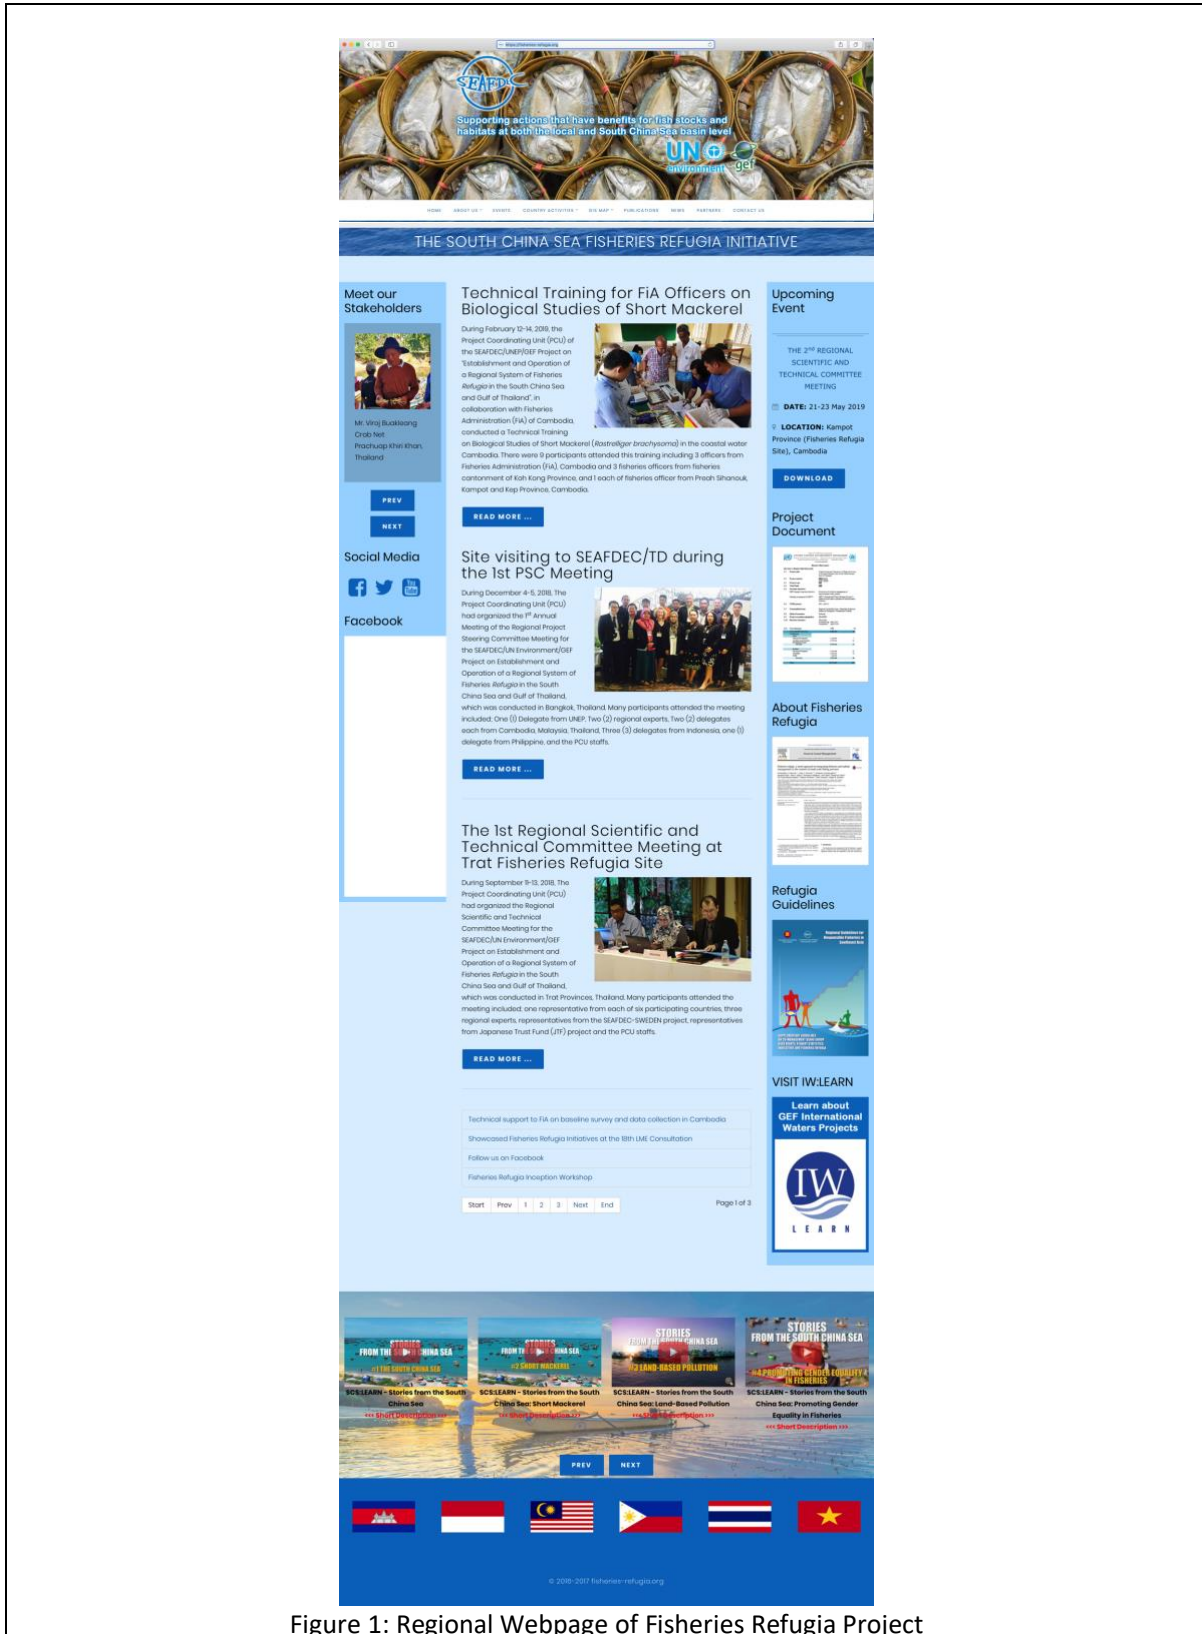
SEAFDEC

Supporting actions that have benefits for fish stocks and habitats at both the local and South China Sea basin level

UN environment gef

HOME ABOUT US EVENTS COUNTRY ACTIVITIES GIS MAP PUBLICATIONS NEWS PARTNERS CONTACT US

THE SOUTH CHINA SEA FISHERIES REFUGIA INITIATIVE

Meet our Stakeholders

Mr. Viroj Buakleang Crab Net Prachuap Khiri Khan, Thailand

PREV

NEXT

Social Media

Facebook

Technical Training for FiA Officers on Biological Studies of Short Mackerel

During February 12-14, 2019, the Project Coordinating Unit (PCU) of the SEAFDEC/UNEP/GEF Project on "Establishment and Operation of a Regional System of Fisheries Refugia in the South China Sea and Gulf of Thailand", in collaboration with Fisheries Administration (FiA) of Cambodia, conducted a Technical Training on Biological Studies of Short Mackerel (Rastrelliger brachysoma) in the coastal water Cambodia. There were 9 participants attended this training including 3 officers from Fisheries Administration (FiA), Cambodia and 3 fisheries officers from fisheries cantonment of Koh Kong Province, and 1 each of fisheries officer from Preah Sihanouk, Kampot and Kep Province, Cambodia.

READ MORE ...

Site visiting to SEAFDEC/TD during the 1st PSC Meeting

During December 4-5, 2018, The Project Coordinating Unit (PCU) had organized the 1st Annual Meeting of the Regional Project Steering Committee Meeting for the SEAFDEC/UN Environment/GEF Project on Establishment and Operation of a Regional System of Fisheries Refugia in the South China Sea and Gulf of Thailand, which was conducted in Bangkok, Thailand. Many participants attended the meeting included: One (1) Delegate from UNEP, Two (2) regional experts, Two (2) delegates each from Cambodia, Malaysia, Thailand, Three (3) delegates from Indonesia, one (1) delegate from Philippine, and the PCU staffs.

READ MORE ...

The 1st Regional Scientific and Technical Committee Meeting at Trat Fisheries Refugia Site

During September 11-13, 2018, The Project Coordinating Unit (PCU) had organized the Regional Scientific and Technical Committee Meeting for the SEAFDEC/UN Environment/GEF Project on Establishment and Operation of a Regional System of Fisheries Refugia in the South China Sea and Gulf of Thailand, which was conducted in Trat Provinces, Thailand. Many participants attended the meeting included: one representative from each of six participating countries, three regional experts, representatives from the SEAFDEC-SWEDEN project, representatives from Japanese Trust Fund (JTF) project and the PCU staffs.

READ MORE ...

Technical support to FiA on baseline survey and data collection in Cambodia
Showcased Fisheries Refugia Initiatives at the 18th LME Consultation
Follow us on Facebook
Fisheries Refugia Inception Workshop

Start Prev 1 2 3 Next End Page 1 of 3

Upcoming Event

THE 2nd REGIONAL SCIENTIFIC AND TECHNICAL COMMITTEE MEETING

DATE: 21-23 May 2019

LOCATION: Kampot Province (Fisheries Refugia Site), Cambodia

DOWNLOAD

Project Document

About Fisheries Refugia

Refugia Guidelines

VISIT IW:LEARN

Learn about GEF International Waters Projects

IW LEARN

SCS:LEARN - Stories from the South China Sea
<<< Short Description >>>

SCS:LEARN - Stories from the South China Sea: Short Mackerel
<<< Short Description >>>

SCS:LEARN - Stories from the South China Sea: Land-Based Pollution
<<< Short Description >>>

SCS:LEARN - Stories from the South China Sea: Promoting Gender Equality in Fisheries
<<< Short Description >>>

PREV NEXT

© 2016-2017 fisheries-refugia.org

Figure 1: Regional Webpage of Fisheries Refugia Project